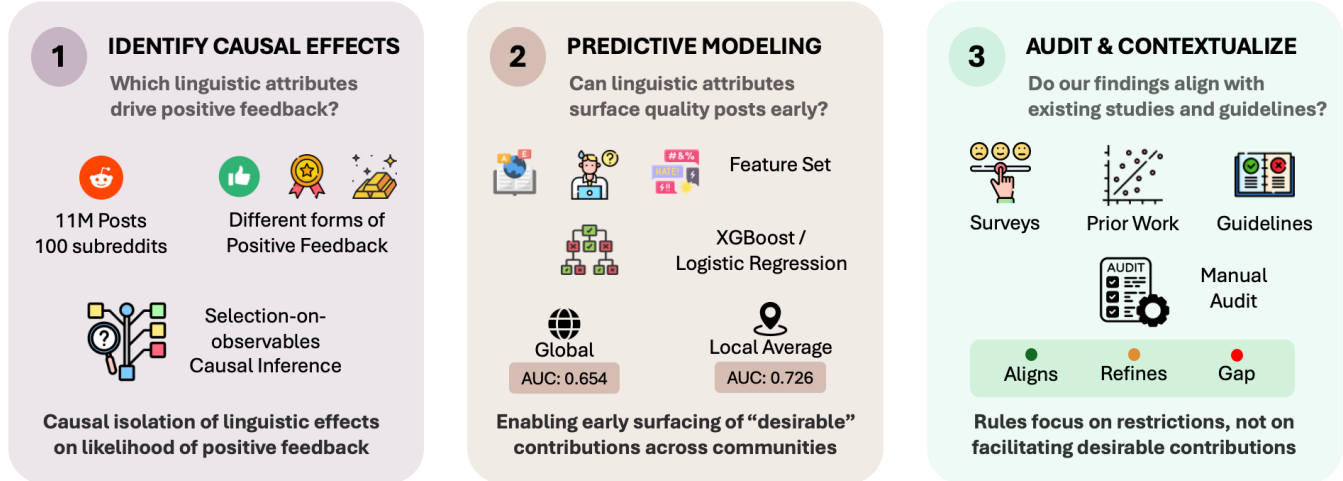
1 IDENTIFY CAUSAL EFFECTS

Which linguistic attributes drive positive feedback?

11M Posts
100 subreddits

Different forms of Positive Feedback

Selection-on-observables Causal Inference

Causal isolation of linguistic effects on likelihood of positive feedback

2 PREDICTIVE MODELING

Can linguistic attributes surface quality posts early?

Feature Set

XGBoost / Logistic Regression

Global
AUC: 0.654

Local Average
AUC: 0.726

Enabling early surfacing of "desirable" contributions across communities

3 AUDIT & CONTEXTUALIZE

Do our findings align with existing studies and guidelines?

Surveys

Prior Work

Guidelines

AUDIT

Manual Audit

Aligns Refines Gap

Rules focus on restrictions, not on facilitating desirable contributions